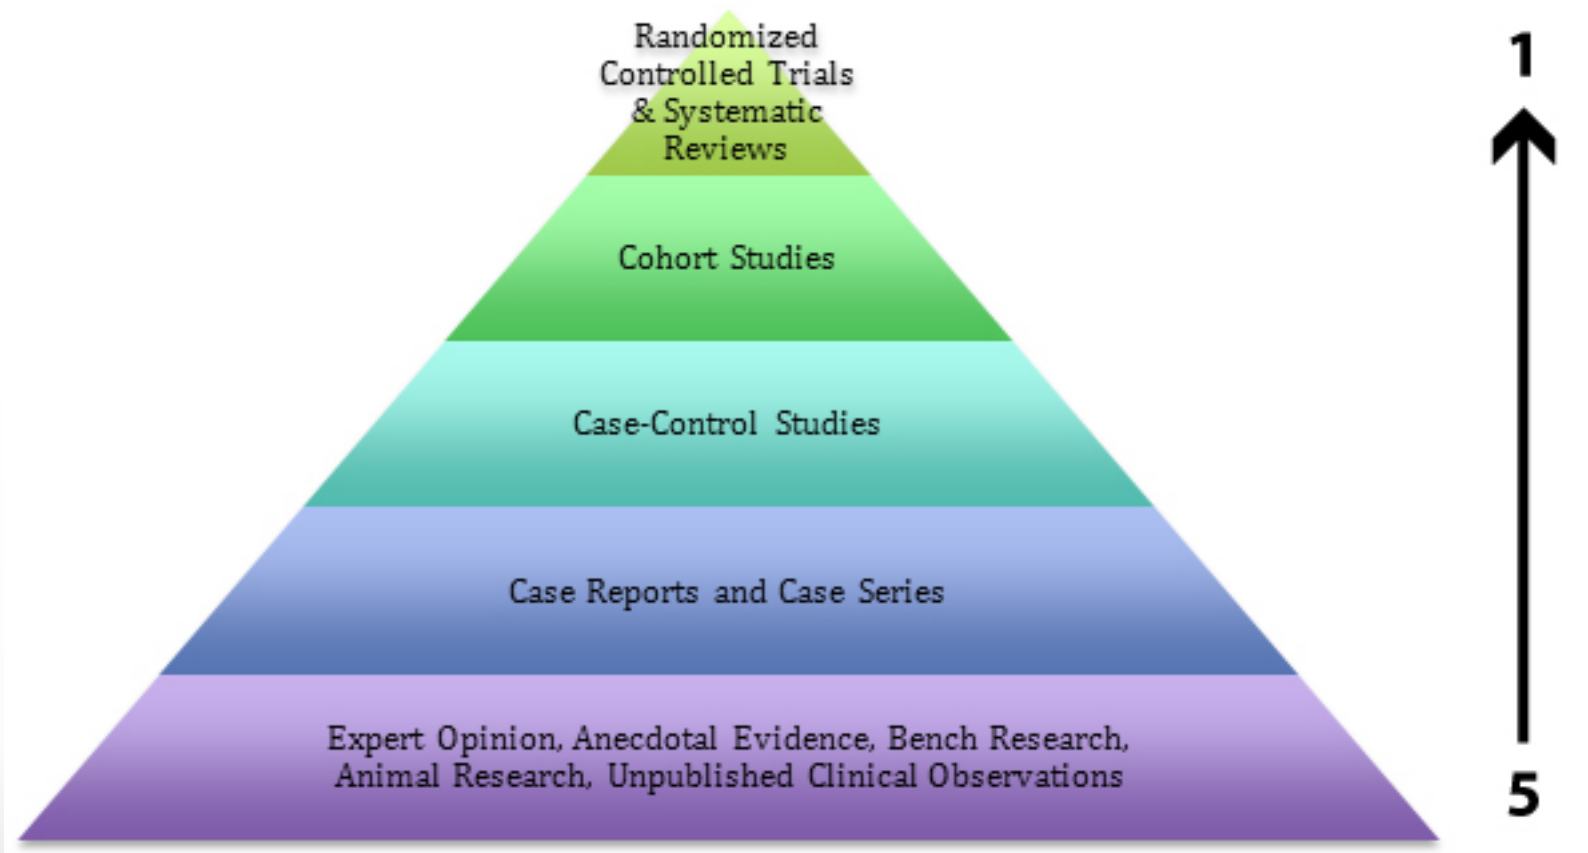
Randomized Controlled Trials & Systematic Reviews

Cohort Studies

Case-Control Studies

Case Reports and Case Series

Expert Opinion, Anecdotal Evidence, Bench Research, Animal Research, Unpublished Clinical Observations

1

5